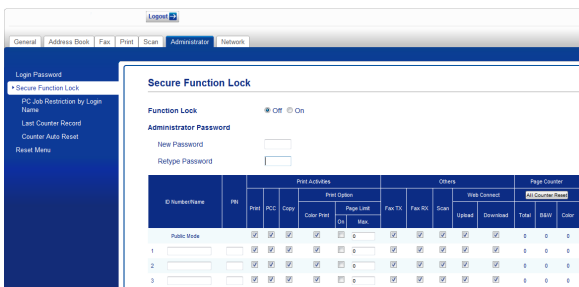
Logout

General | Address Book | Fax | Print | Scan | Administrator | Network

Login Password
Secure Function Lock
PC Job Restriction by Login Name
Last Counter Record
Counter Auto Reset
Reset Menu

Secure Function Lock

Function Lock ◉ Off ○ On

Administrator Password

New Password

Retype Password

| ID Number/Name | PIN | Print Activities | | | | | | Others | | | | | Page Counter | | |
|---|---|---|---|---|---|---|---|---|---|---|---|---|---|---|---|
| | | Print | PCC | Copy | Print Option | | | Fax TX | Fax RX | Scan | Web Connect | | All Counter Reset | | |
| | | | | | Color Print | Page Limit | | | | | Upload | Download | Total | B&W | Color |
| | | | | | | On | Max. | | | | | | | | |
| Public Mode | | | | | | | 0 | | | | | | 0 | 0 | 0 |
| 1 | | | | | | | 0 | | | | | | 0 | 0 | 0 |
| 2 | | | | | | | 0 | | | | | | 0 | 0 | 0 |
| 3 | | | | | | | 0 | | | | | | 0 | 0 | 0 |